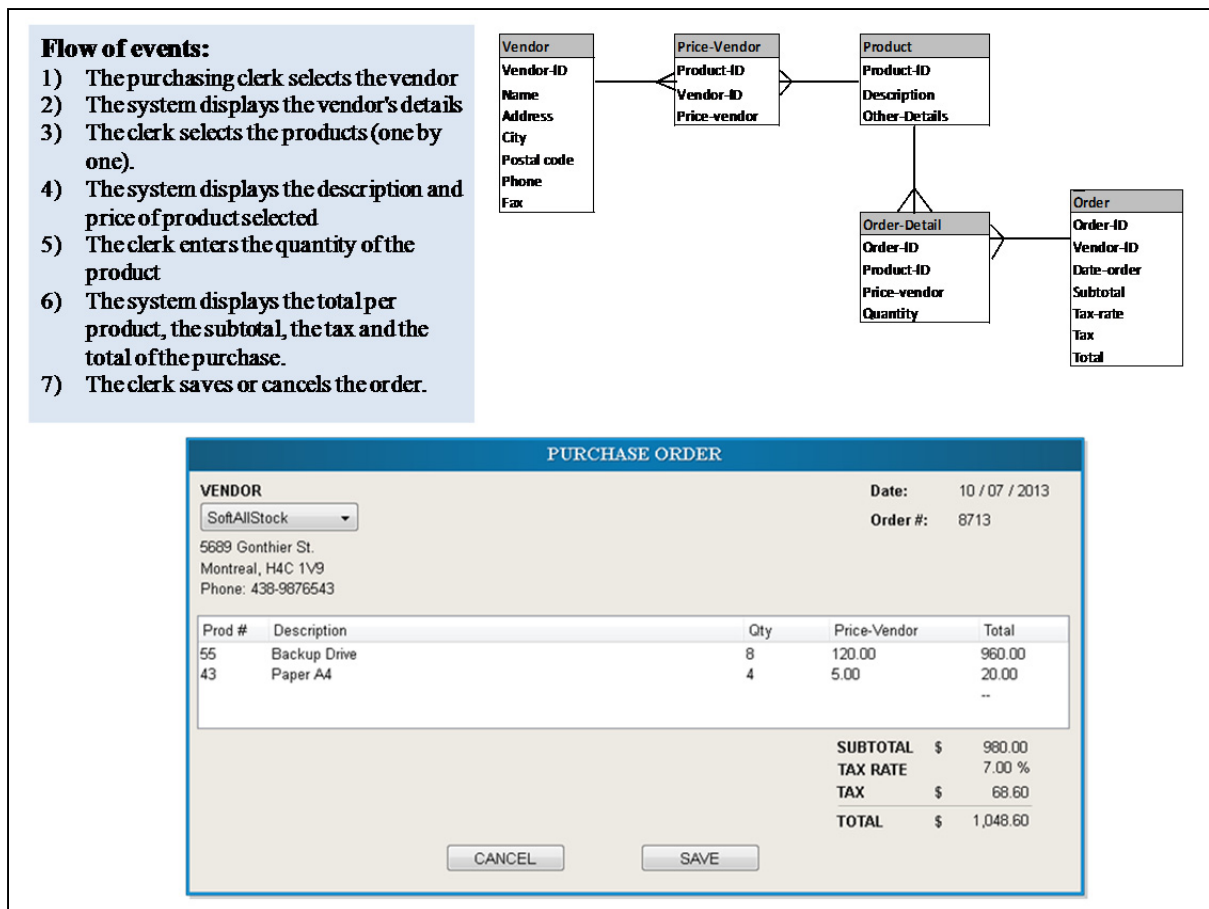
**Flow of events:**
1) The purchasing clerk selects the vendor
2) The system displays the vendor's details
3) The clerk selects the products (one by one).
4) The system displays the description and price of product selected
5) The clerk enters the quantity of the product
6) The system displays the total per product, the subtotal, the tax and the total of the purchase.
7) The clerk saves or cancels the order.

| Vendor |
|---|
| Vendor-ID |
| Name |
| Address |
| City |
| Postal code |
| Phone |
| Fax |

| Price-Vendor |
|---|
| Product-ID |
| Vendor-ID |
| Price-vendor |

| Product |
|---|
| Product-ID |
| Description |
| Other-Details |

| Order-Detail |
|---|
| Order-ID |
| Product-ID |
| Price-vendor |
| Quantity |

| Order |
|---|
| Order-ID |
| Vendor-ID |
| Date-order |
| Subtotal |
| Tax-rate |
| Tax |
| Total |

PURCHASE ORDER

VENDOR
SoftAllStock
5689 Gonthier St.
Montreal, H4C 1V9
Phone: 438-9876543

Date: 10 / 07 / 2013
Order #: 8713

| Prod # | Description | Qty | Price-Vendor | Total |
|---|---|---|---|---|
| 55 | Backup Drive | 8 | 120.00 | 960.00 |
| 43 | Paper A4 | 4 | 5.00 | 20.00 |
| | | | | -- |

SUBTOTAL $ 980.00
TAX RATE 7.00 %
TAX $ 68.60
TOTAL $ 1,048.60

CANCEL SAVE